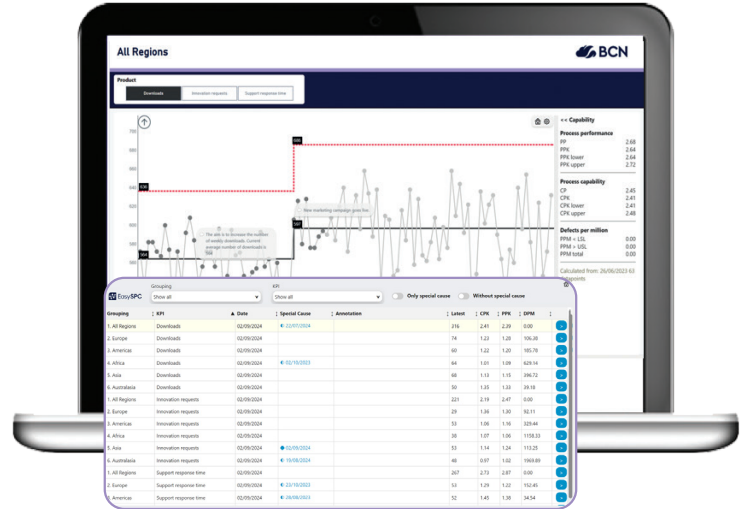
All Regions

BCN

Product

Downloads | Innovation requests | Support response time

700

660

640

600

560

540

500

564

636

680

597

The aim is to increase the number of weekly downloads. Current average number of downloads is 564

New marketing campaign goes live

<< Capability

Process performance

| PP | 2.68 |
|---|---|
| PPK | 2.64 |
| PPK lower | 2.64 |
| PPK upper | 2.72 |

Process capability

| CP | 2.45 |
|---|---|
| CPK | 2.41 |
| CPK lower | 2.41 |
| CPK upper | 2.48 |

Defects per million

| PPM < LSL | 0.00 |
|---|---|
| PPM > USL | 0.00 |
| PPM total | 0.00 |

Calculated from: 26/06/2023 63 datapoints

EasySPC

Grouping
Show all

KPI
Show all

Only special cause

Without special cause

| Grouping | KPI | Date | Special Cause | Annotation | Latest | CPK | PPK | DPM |
|---|---|---|---|---|---|---|---|---|
| 1. All Regions | Downloads | 02/09/2024 | 22/07/2024 | | 216 | 2.41 | 2.39 | 0.00 |
| 2. Europe | Downloads | 02/09/2024 | | | 74 | 1.22 | 1.20 | 106.36 |
| 3. Americas | Downloads | 02/09/2024 | | | 60 | 1.22 | 1.20 | 185.78 |
| 4. Africa | Downloads | 02/09/2024 | 02/10/2023 | | 64 | 1.01 | 1.09 | 629.14 |
| 5. Asia | Downloads | 02/09/2024 | | | 66 | 1.13 | 1.15 | 396.72 |
| 6. Australasia | Downloads | 02/09/2024 | | | 50 | 1.35 | 1.33 | 39.18 |
| 1. All Regions | Innovation requests | 02/09/2024 | | | 221 | 2.19 | 2.47 | 0.00 |
| 2. Europe | Innovation requests | 02/09/2024 | | | 29 | 1.36 | 1.30 | 92.11 |
| 3. Americas | Innovation requests | 02/09/2024 | | | 53 | 1.06 | 1.16 | 329.44 |
| 4. Africa | Innovation requests | 02/09/2024 | | | 35 | 1.07 | 1.06 | 1158.33 |
| 5. Asia | Innovation requests | 02/09/2024 | 02/09/2024 | | 53 | 1.14 | 1.24 | 113.25 |
| 6. Australasia | Innovation requests | 02/09/2024 | 19/08/2024 | | 48 | 0.97 | 1.02 | 1069.80 |
| 1. All Regions | Support response time | 02/09/2024 | | | 267 | 2.73 | 2.87 | 0.00 |
| 2. Europe | Support response time | 02/09/2024 | 23/10/2023 | | 53 | 1.29 | 1.22 | 152.45 |
| 3. Americas | Support response time | 02/09/2024 | 28/08/2023 | | 52 | 1.45 | 1.38 | 34.54 |